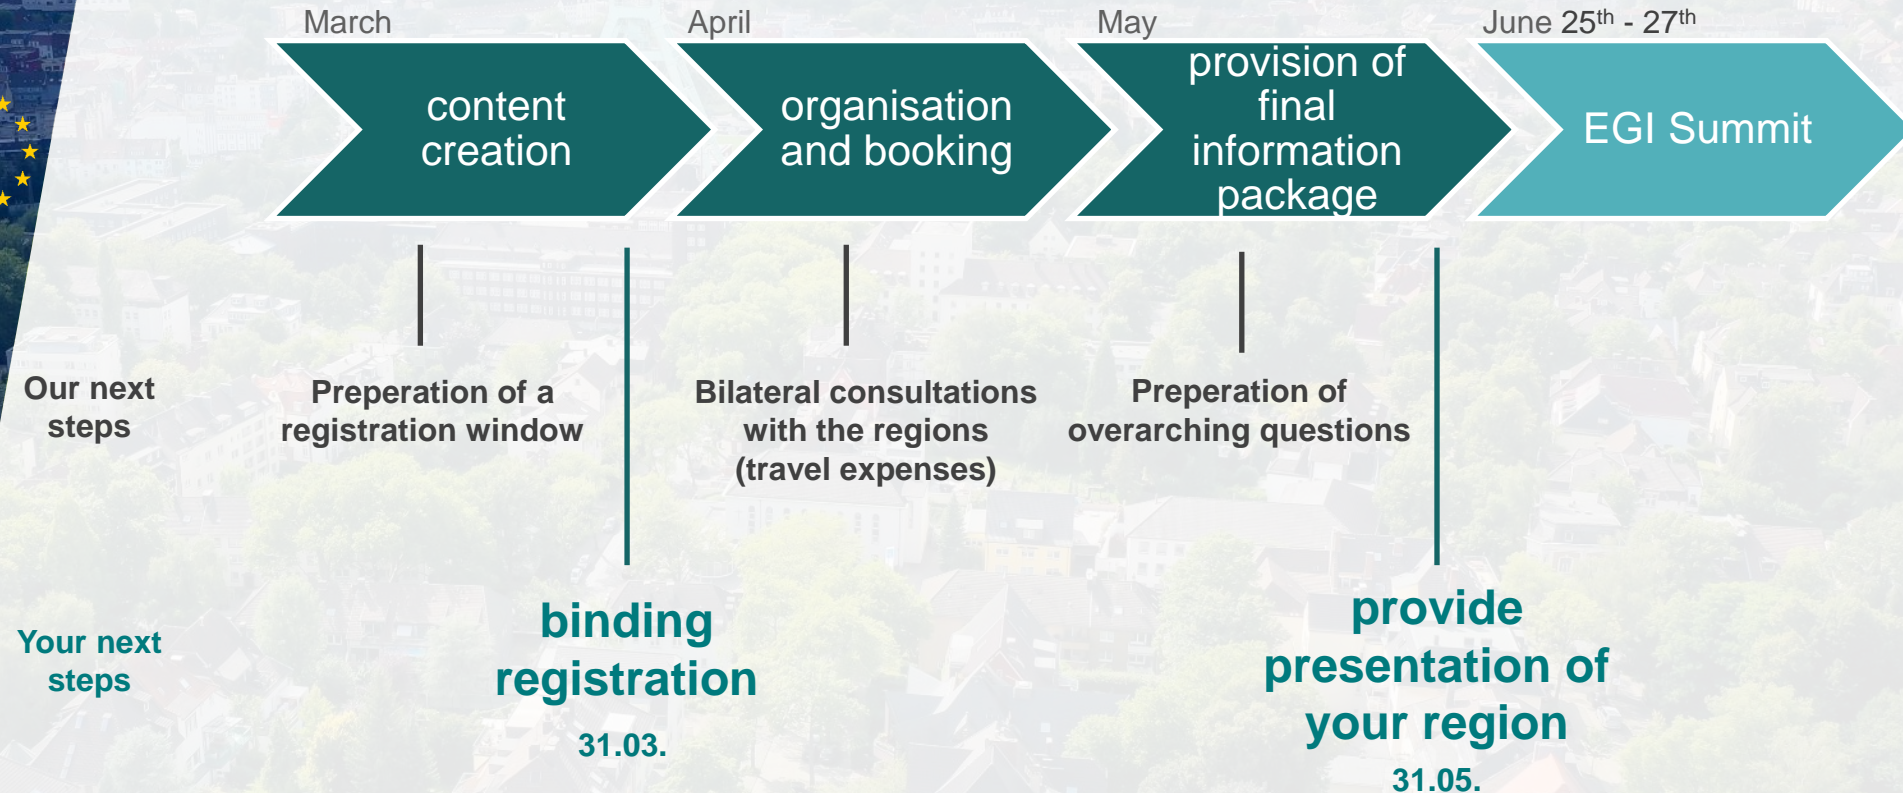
March

content creation

April

organisation and booking

May

provision of final information package

June 25$^{th}$ - 27$^{th}$

EGI Summit

Our next steps

Preperation of a registration window

Bilateral consultations with the regions (travel expenses)

Preperation of overarching questions

Your next steps

binding registration

31.03.

provide presentation of your region

31.05.